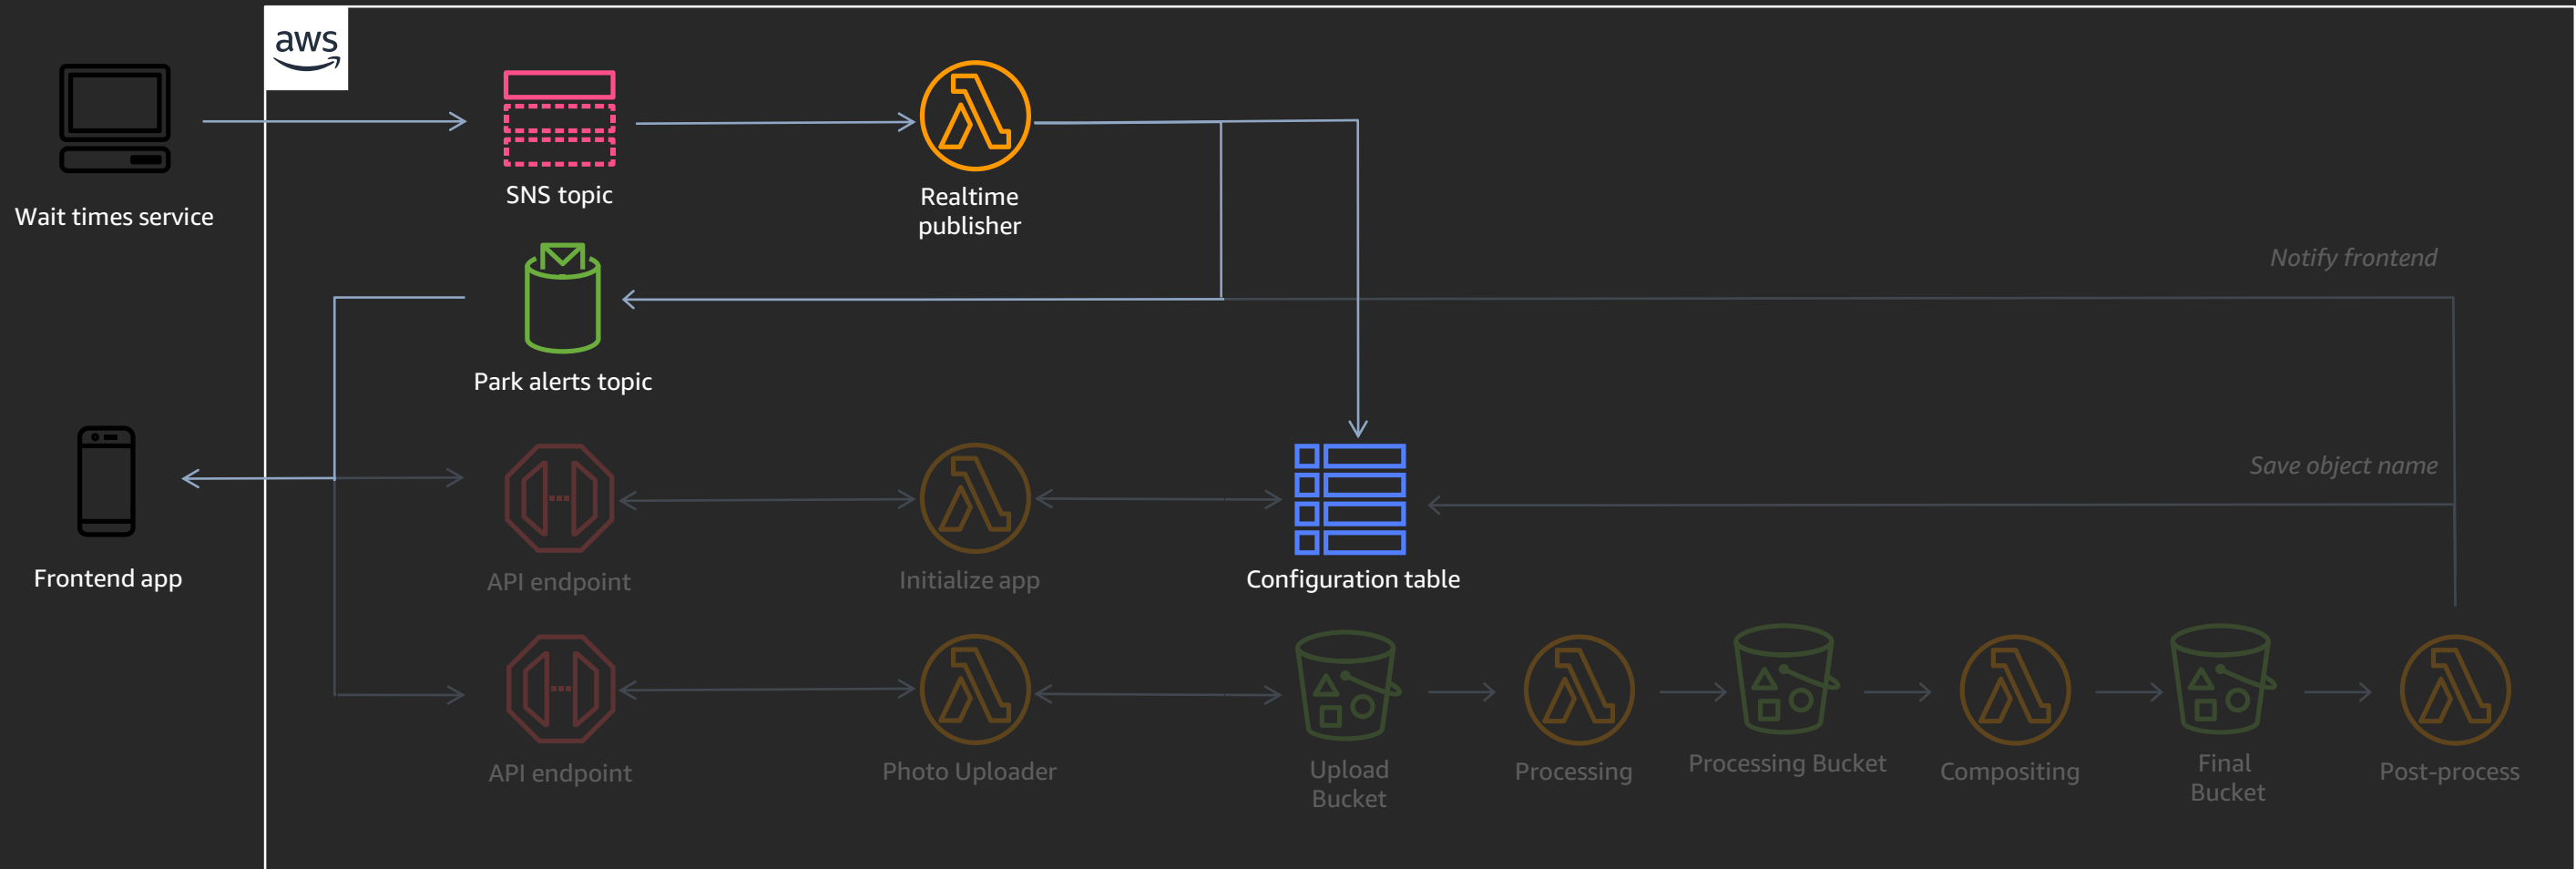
aws

Wait times service

SNS topic

Realtime publisher

Notify frontend

Park alerts topic

Frontend app

API endpoint

Initialize app

Configuration table

Save object name

API endpoint

Photo Uploader

Upload Bucket

Processing

Processing Bucket

Compositing

Final Bucket

Post-process